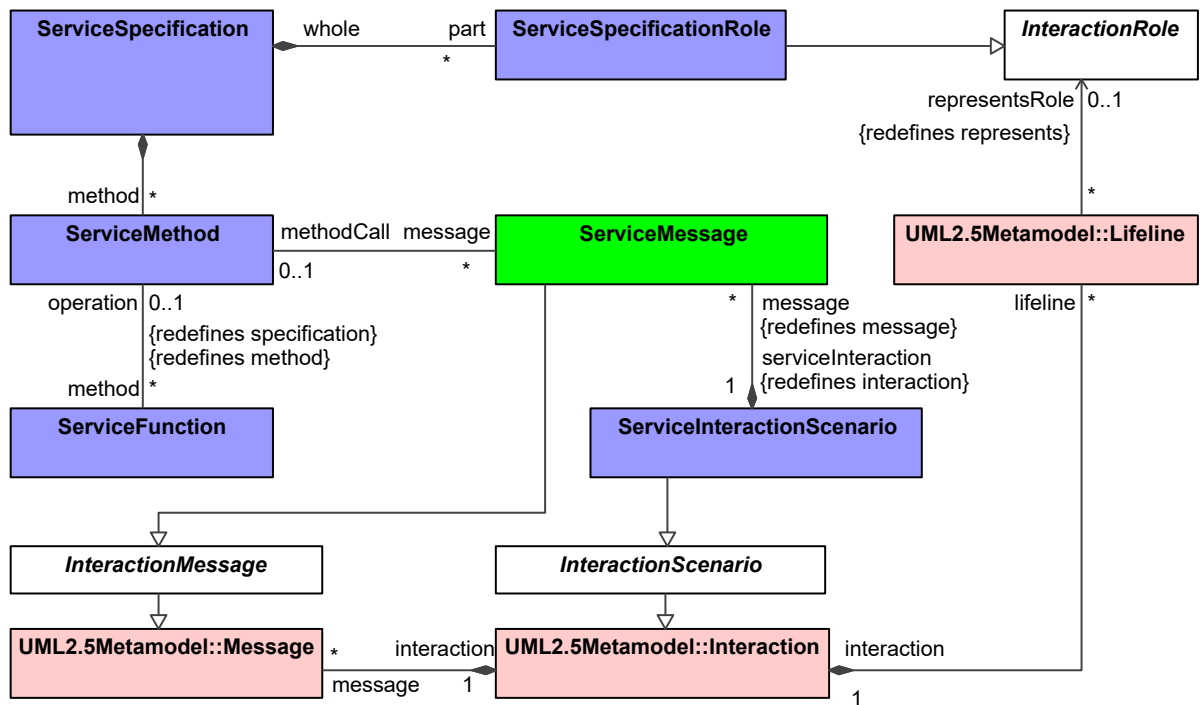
ServiceSpecification
whole
part
*
ServiceSpecificationRole
InteractionRole
representsRole 0..1
{redefines represents}
method *
ServiceMethod
methodCall message
0..1 *
ServiceMessage
*
UML2.5Metamodel::Lifeline
operation 0..1
{redefines specification}
{redefines method}
method *
* message
{redefines message}
serviceInteraction
{redefines interaction}
1
lifeline *
ServiceFunction
ServiceInteractionScenario
InteractionMessage
InteractionScenario
UML2.5Metamodel::Message
*
interaction
message 1
UML2.5Metamodel::Interaction
interaction
1